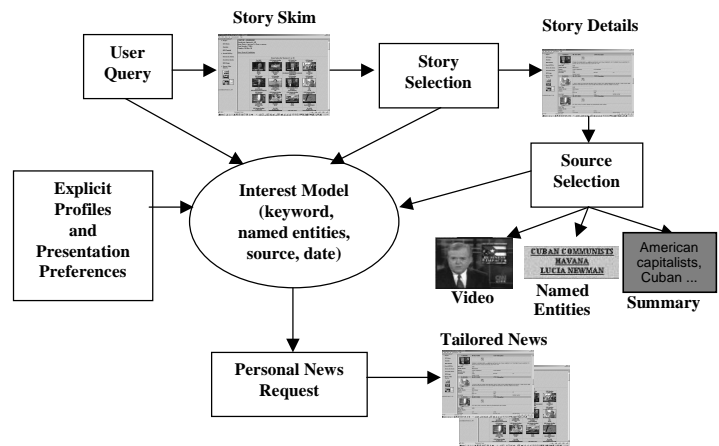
Story Skim

Story Details

User Query

Story Selection

Source Selection

Explicit Profiles and Presentation Preferences

Interest Model (keyword, named entities, source, date)

CUBAN COMMUNISTS
HAVANA
LUCIA NEWMAN

American capitalists, Cuban ...

Video

Named Entities

Summary

Tailored News

Personal News Request